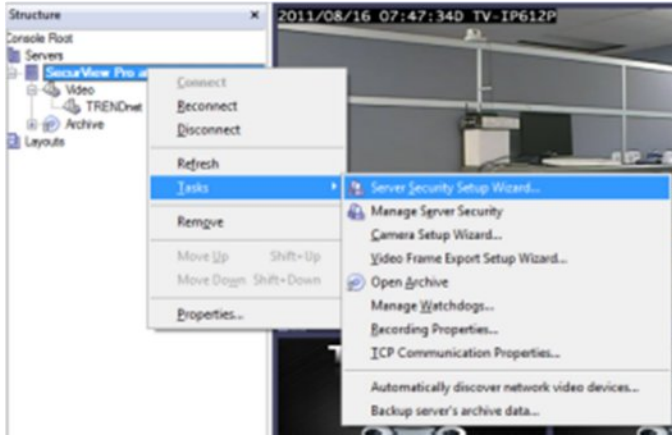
Structure

Console Root
Servers
SecurView Pro a
Video
TRENDnet
Archive
Layouts

2011/08/16 07:47:34D TV-IP612P

Connect
Reconnect
Disconnect
Refresh
Tasks
Remove
Move Up Shift+Up
Move Down Shift+Down
Properties...

Server Security Setup Wizard...
Manage Server Security
Camera Setup Wizard...
Video Frame Export Setup Wizard...
Open Archive
Manage Watchdogs...
Recording Properties...
TCP Communication Properties...
Automatically discover network video devices...
Backup server's archive data...